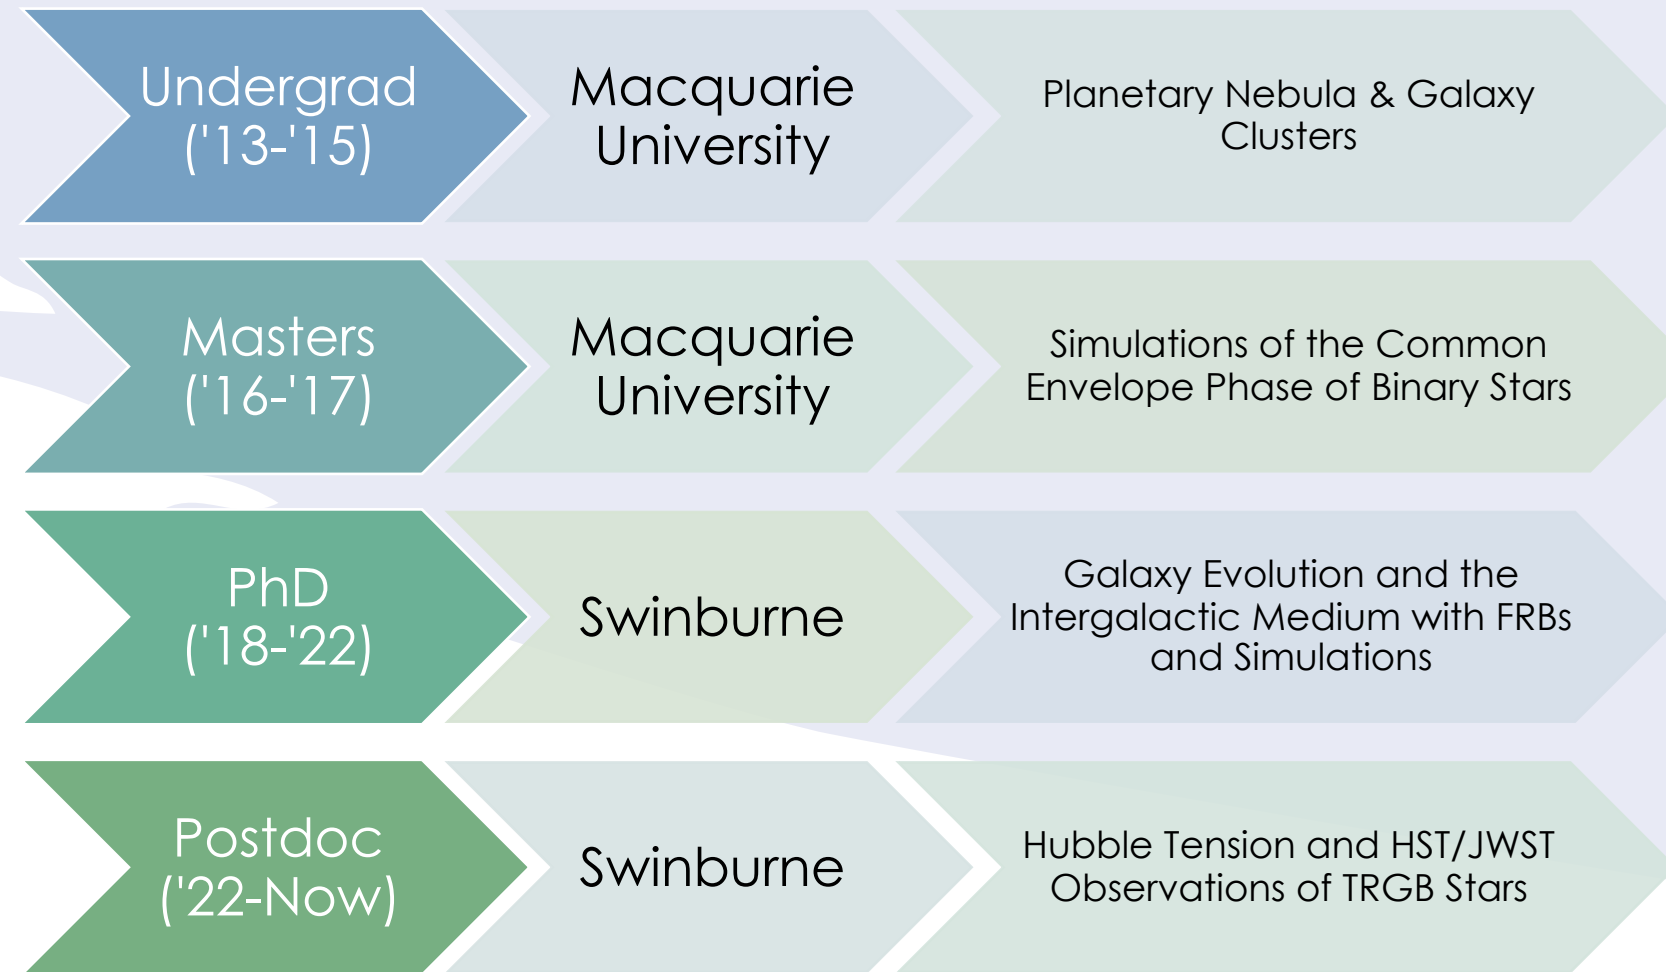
Undergrad ('13-'15)

Macquarie University

Planetary Nebula & Galaxy Clusters

Masters ('16-'17)

Macquarie University

Simulations of the Common Envelope Phase of Binary Stars

PhD ('18-'22)

Swinburne

Galaxy Evolution and the Intergalactic Medium with FRBs and Simulations

Postdoc ('22-Now)

Swinburne

Hubble Tension and HST/JWST Observations of TRGB Stars